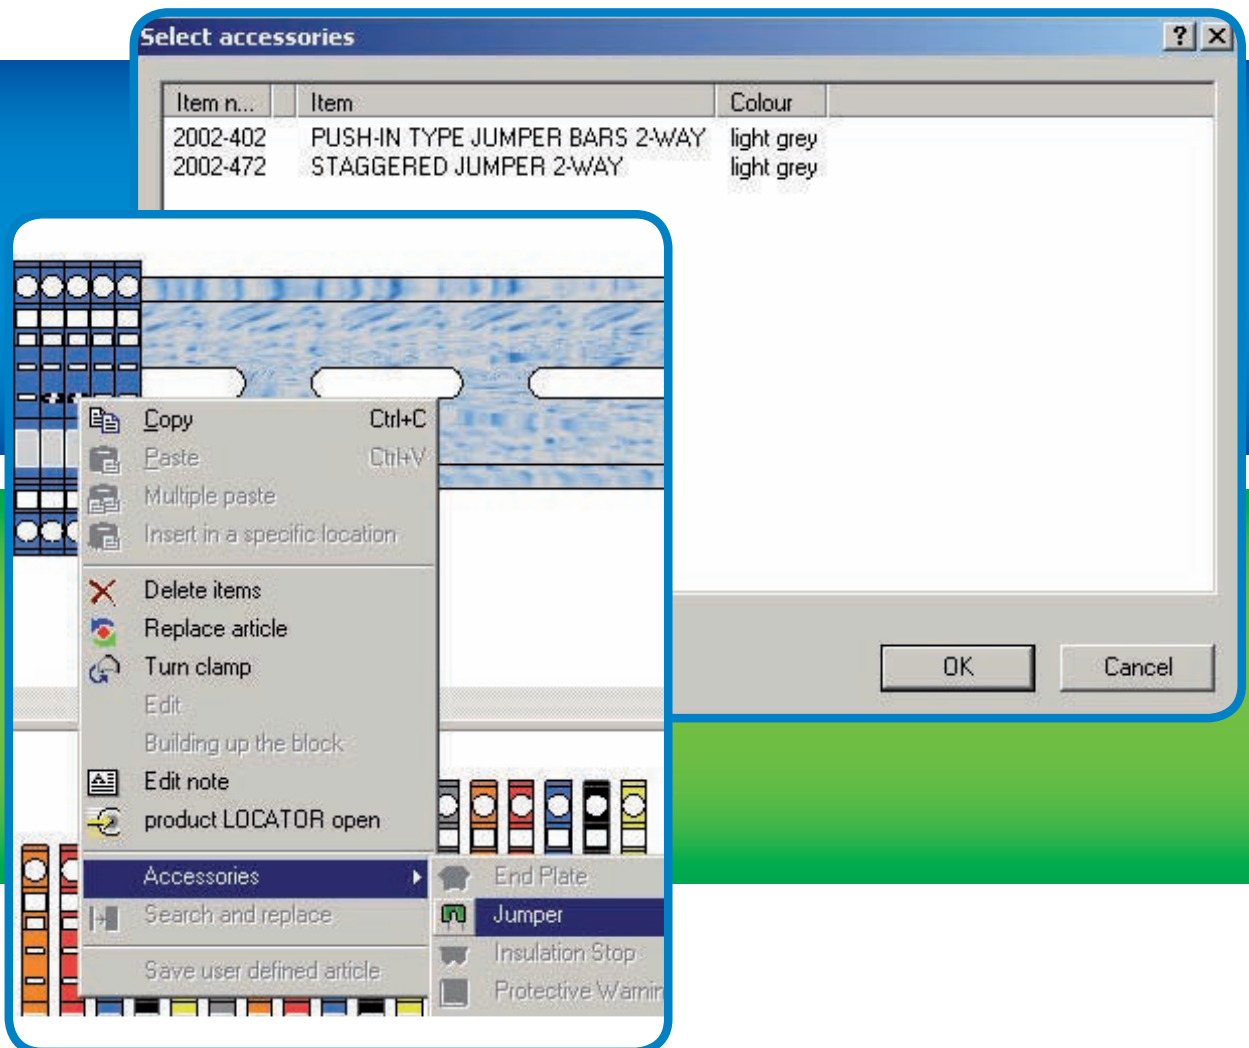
Select accessories

?

| Item n... | Item | Colour |
|---|---|---|
| 2002-402 | PUSH-IN TYPE JUMPER BARS 2-WAY | light grey |
| 2002-472 | STAGGERED JUMPER 2-WAY | light grey |

Copy Ctrl+C
Paste Ctrl+V
Multiple paste
Insert in a specific location
Delete items
Replace article
Turn clamp
Edit
Building up the block
Edit note
product LOCATOR open
Accessories
Search and replace
Save user defined article

End Plate
Jumper
Insulation Stop
Protective Warnin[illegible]

OK
Cancel